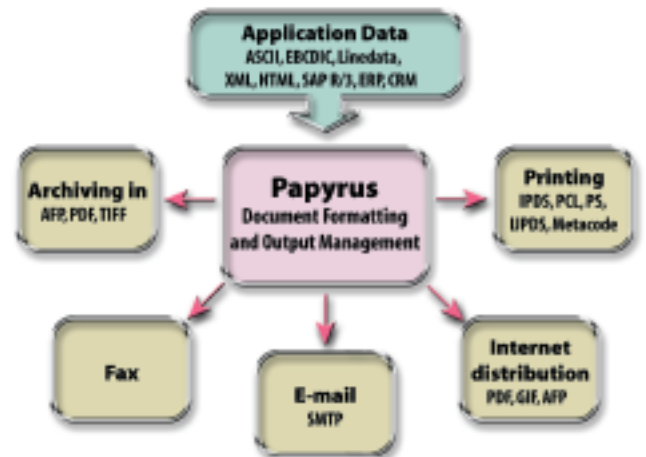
Application Data
ASCII, EBCDIC, Linedata, XML, HTML, SAP R/3, ERP, CRM

Archiving in
AFP, PDF, TIFF

Papyrus
Document Formatting and Output Management

Printing
IPDS, PCL, PS, IJPDS, Metacode

Fax

E-mail
SMTP

Internet distribution
PDF, GIF, AFP